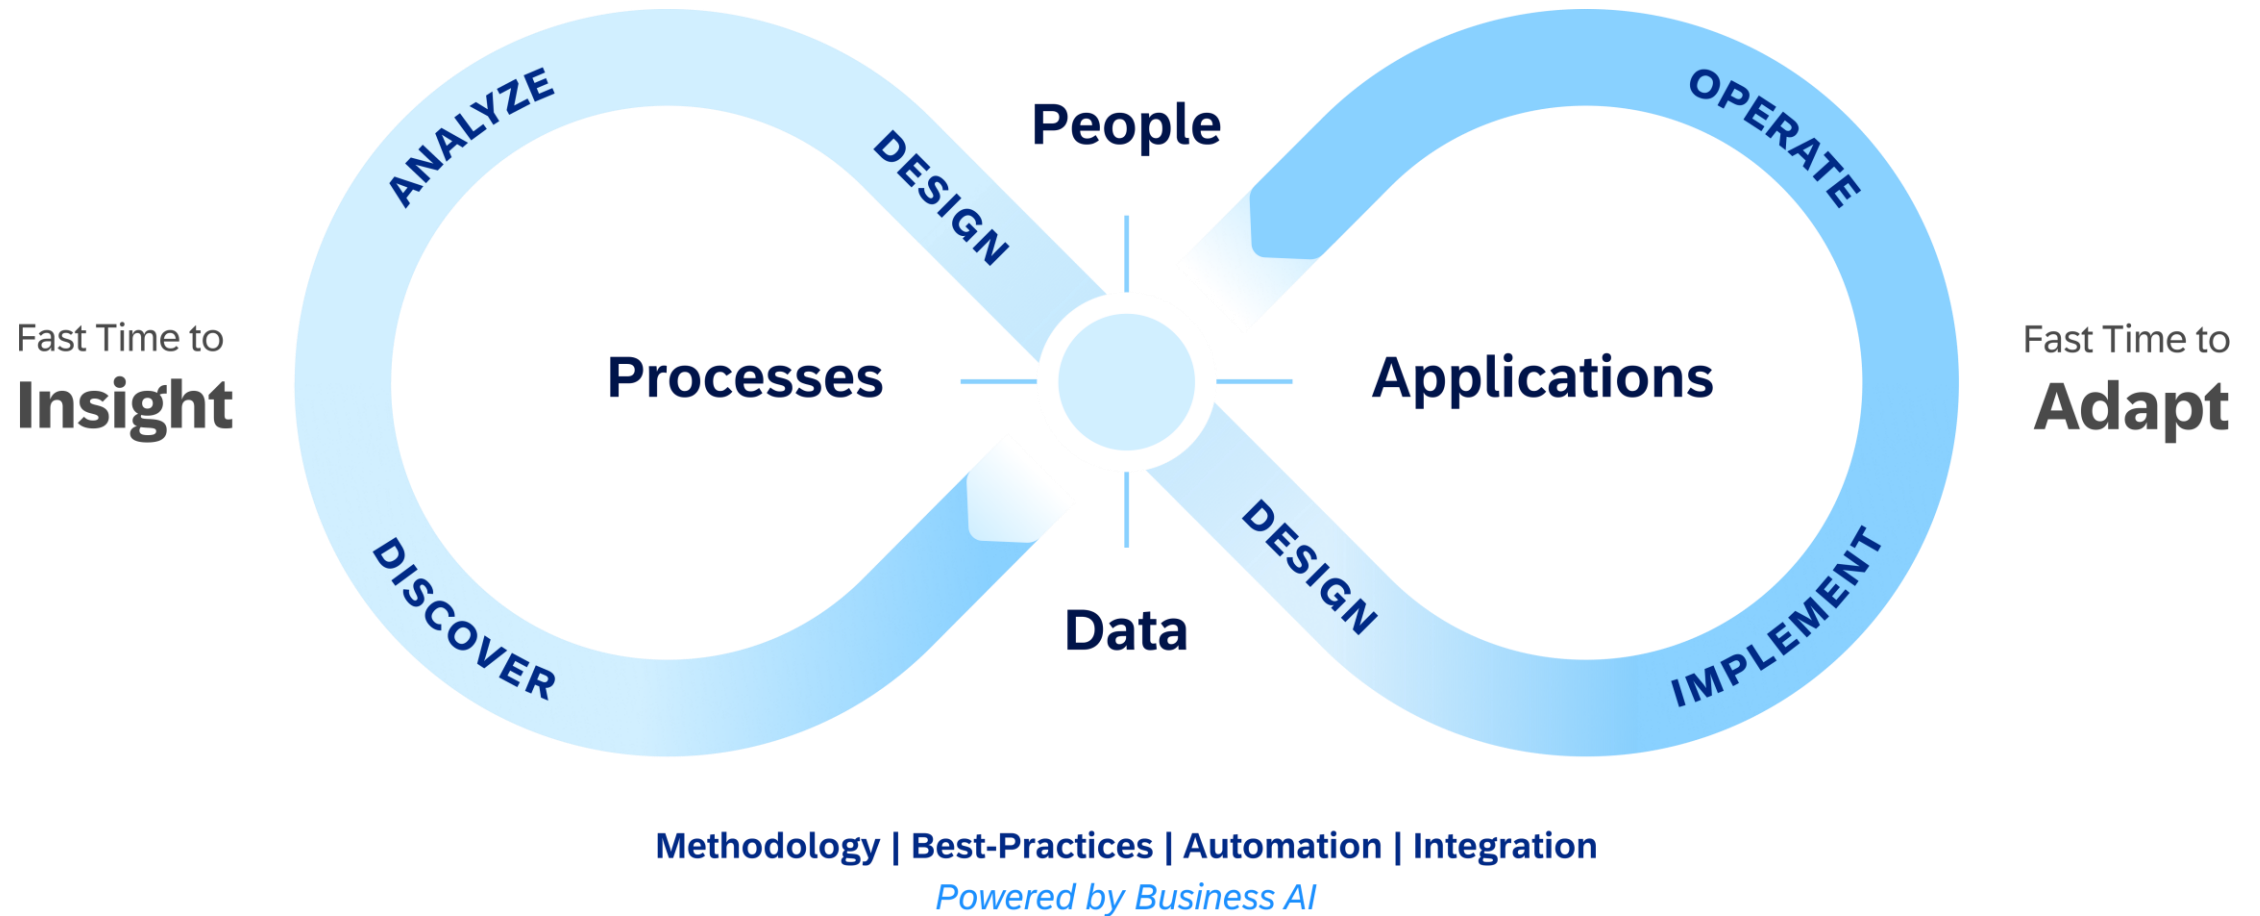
Fast Time to
Insight

ANALYZE

DESIGN

People

OPERATE

Fast Time to
Adapt

Processes

Applications

DISCOVER

DESIGN

Data

IMPLEMENT

Methodology | Best-Practices | Automation | Integration
Powered by Business AI